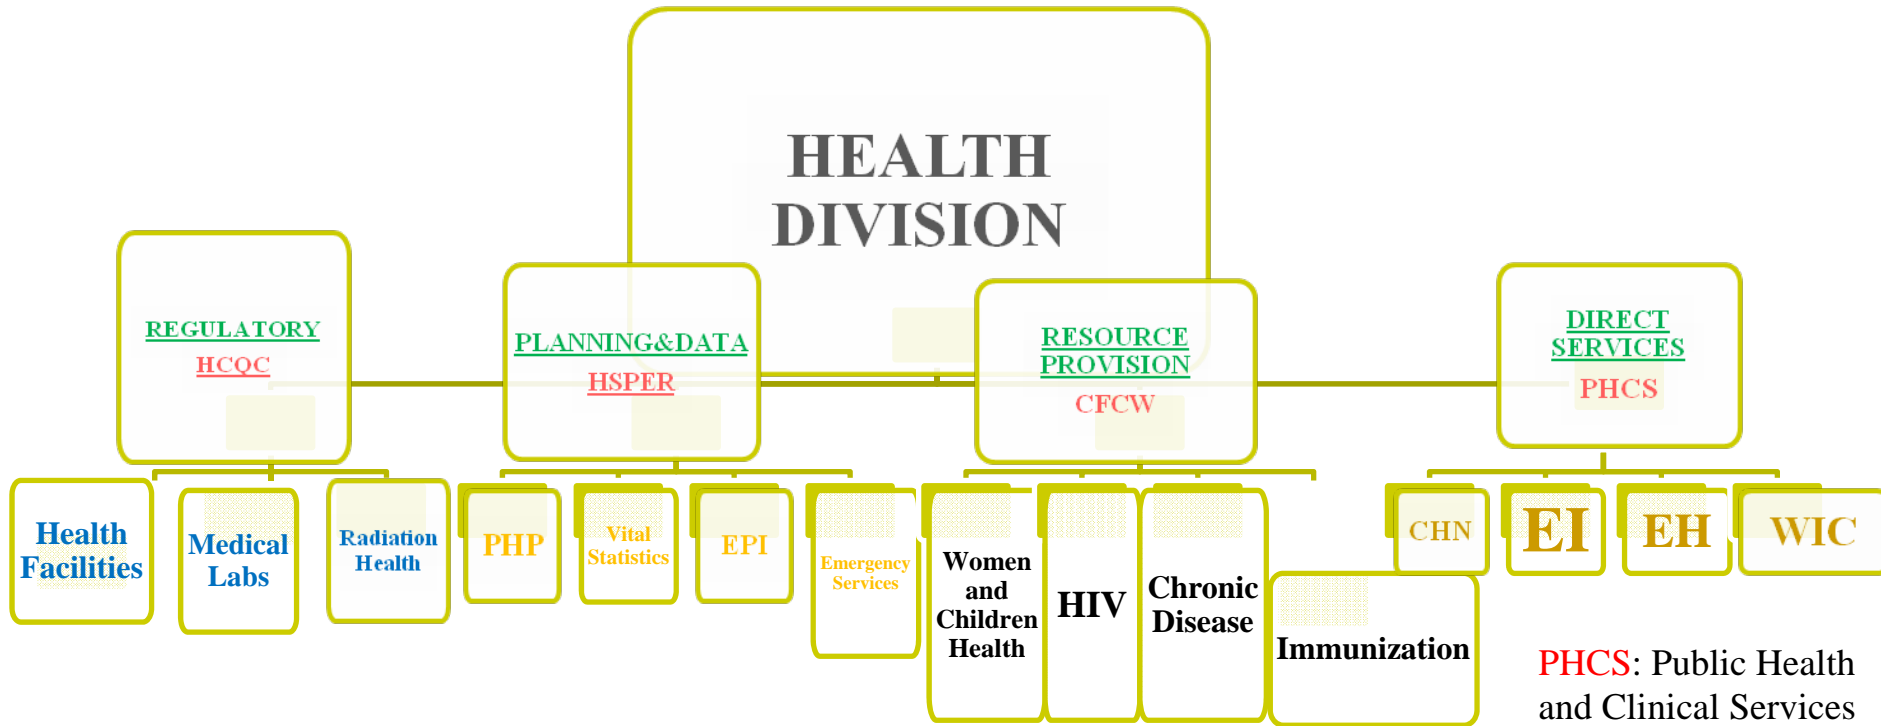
HEALTH DIVISION

REGULATORY
HCQC

PLANNING&DATA
HSPER

RESOURCE PROVISION
CFCW

DIRECT SERVICES
PHCS

Health Facilities

Medical Labs

Radiation Health

PHP

Vital Statistics

EPI

Emergency Services

Women and Children Health

HIV

Chronic Disease

Immunization

CHN

EI

EH

WIC

PHCS: Public Health and Clinical Services